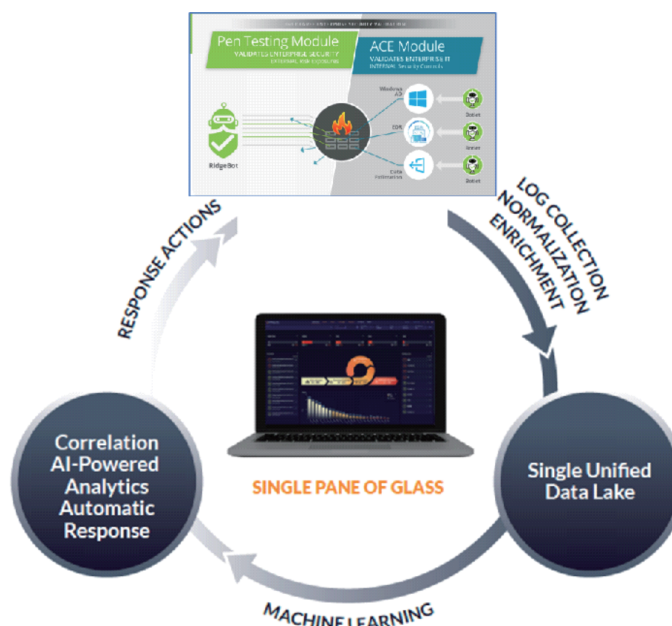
Pen Testing Module
VALIDATES ENTERPRISE SECURITY
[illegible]

ACE Module
VALIDATES ENTERPRISE IT
INTERNAL Security Controls

RidgeBot

Windows AD

EDR

Data Exfiltration

Botlet

Botlet

Botlet

LOG COLLECTION
NORMALIZATION
ENRICHMENT

Single Unified Data Lake

MACHINE LEARNING

Correlation
AI-Powered
Analytics
Automatic
Response

RESPONSE ACTIONS

SINGLE PANE OF GLASS